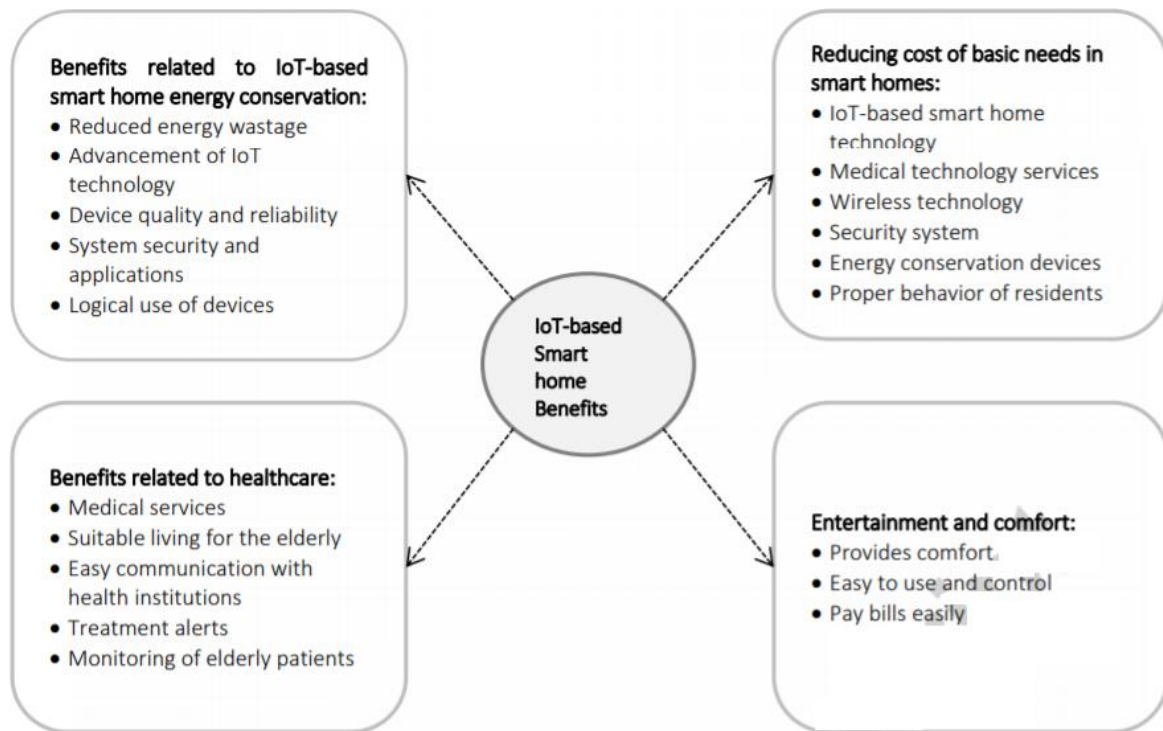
Benefits related to IoT-based smart home energy conservation:
- Reduced energy wastage
- Advancement of IoT technology
- Device quality and reliability
- System security and applications
- Logical use of devices

Reducing cost of basic needs in smart homes:
- IoT-based smart home technology
- Medical technology services
- Wireless technology
- Security system
- Energy conservation devices
- Proper behavior of residents

IoT-based Smart home Benefits

Benefits related to healthcare:
- Medical services
- Suitable living for the elderly
- Easy communication with health institutions
- Treatment alerts
- Monitoring of elderly patients

Entertainment and comfort:
- Provides comfort
- Easy to use and control
- Pay bills easily